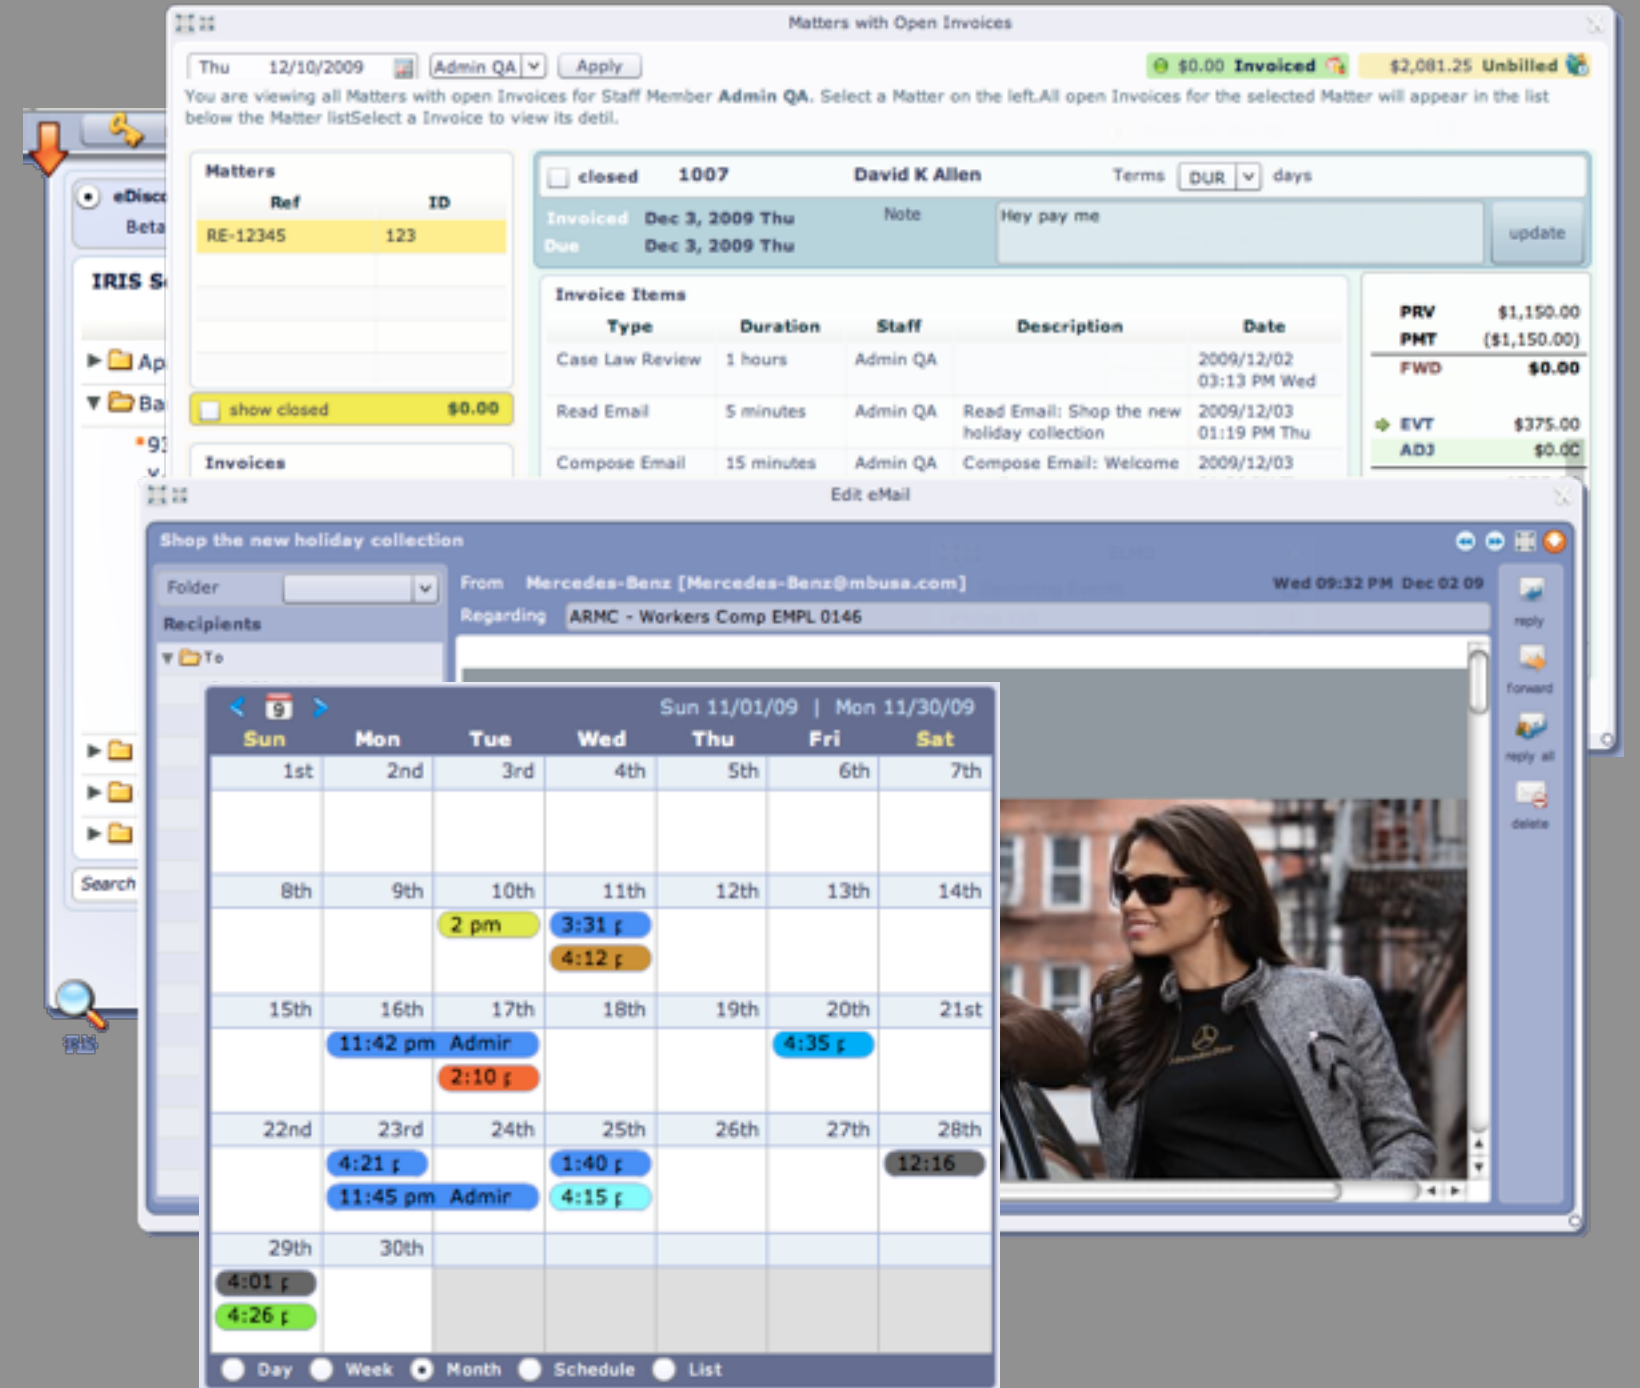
Matters with Open Invoices

Thu 12/10/2009 Admin QA Apply $0.00 Invoiced $2,081.25 Unbilled

You are viewing all Matters with open Invoices for Staff Member Admin QA. Select a Matter on the left.All open Invoices for the selected Matter will appear in the list below the Matter listSelect a Invoice to view its detil.

eDisc
Beta
IRIS S
Ap
Ba
91
Search
IRIS

Matters
| Ref | ID |
|---|---|
| RE-12345 | 123 |

show closed $0.00

Invoices

closed 1007 David K Allen Terms DUR days
Invoiced Dec 3, 2009 Thu Note Hey pay me
Due Dec 3, 2009 Thu update

Invoice Items
| Type | Duration | Staff | Description | Date |
|---|---|---|---|---|
| Case Law Review | 1 hours | Admin QA | | 2009/12/02 03:13 PM Wed |
| Read Email | 5 minutes | Admin QA | Read Email: Shop the new holiday collection | 2009/12/03 01:19 PM Thu |
| Compose Email | 15 minutes | Admin QA | Compose Email: Welcome | 2009/12/03 |

PRV $1,150.00
PMT ($1,150.00)
FWD $0.00
EVT $375.00
ADJ $0.00

Edit eMail

Shop the new holiday collection
Folder
Recipients
To
From Mercedes-Benz [Mercedes-Benz@mbusa.com] Wed 09:32 PM Dec 02 09
Regarding ARMC - Workers Comp EMPL 0146
reply
forward
reply all
delete

9 Sun 11/01/09 | Mon 11/30/09

| Sun | Mon | Tue | Wed | Thu | Fri | Sat |
|---|---|---|---|---|---|---|
| 1st | 2nd | 3rd | 4th | 5th | 6th | 7th |
| 8th | 9th | 10th 2 pm | 11th 3:31 p 4:12 p | 12th | 13th | 14th |
| 15th | 16th 11:42 pm Admin | 17th 2:10 p | 18th | 19th | 20th 4:35 p | 21st |
| 22nd | 23rd 4:21 p 11:45 pm Admin | 24th | 25th 1:40 p 4:15 p | 26th | 27th | 28th 12:16 |
| 29th 4:01 p 4:26 p | 30th | | | | | |

Day Week Month Schedule List